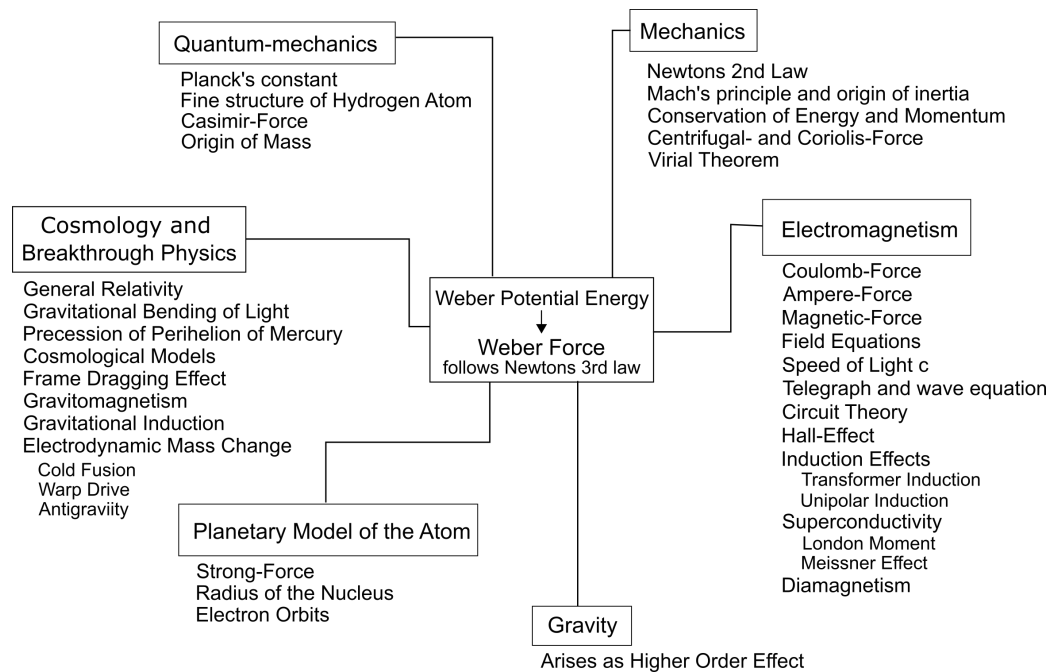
Quantum-mechanics

Planck's constant
Fine structure of Hydrogen Atom
Casimir-Force
Origin of Mass

Mechanics

Newtons 2nd Law
Mach's principle and origin of inertia
Conservation of Energy and Momentum
Centrifugal- and Coriolis-Force
Virial Theorem

Cosmology and Breakthrough Physics

General Relativity
Gravitational Bending of Light
Precession of Perihelion of Mercury
Cosmological Models
Frame Dragging Effect
Gravitomagnetism
Gravitational Induction
Electrodynamic Mass Change
Cold Fusion
Warp Drive
Antigraviity

Weber Potential Energy
Weber Force
follows Newtons 3rd law

Electromagnetism

Coulomb-Force
Ampere-Force
Magnetic-Force
Field Equations
Speed of Light c
Telegraph and wave equation
Circuit Theory
Hall-Effect
Induction Effects
Transformer Induction
Unipolar Induction
Superconductivity
London Moment
Meissner Effect
Diamagnetism

Planetary Model of the Atom

Strong-Force
Radius of the Nucleus
Electron Orbits

Gravity

Arises as Higher Order Effect